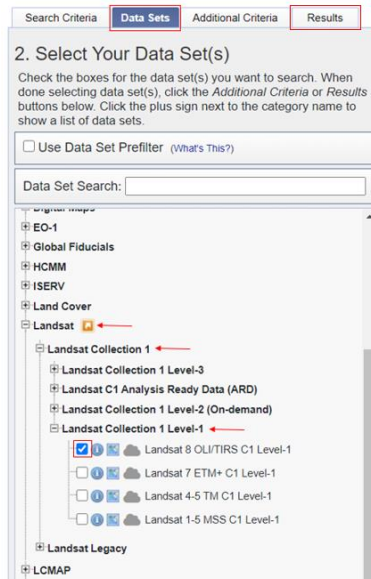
Search Criteria | Data Sets | Additional Criteria | Results

2. Select Your Data Set(s)

Check the boxes for the data set(s) you want to search. When done selecting data set(s), click the *Additional Criteria* or *Results* buttons below. Click the plus sign next to the category name to show a list of data sets.

Use Data Set Prefilter (What's This?)

Data Set Search:

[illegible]

EO-1

Global Fiducials

HCMM

ISERV

Land Cover

Landsat

Landsat Collection 1

Landsat Collection 1 Level-3

Landsat C1 Analysis Ready Data (ARD)

Landsat Collection 1 Level-2 (On-demand)

Landsat Collection 1 Level-1

Landsat 8 OLI/TIRS C1 Level-1

Landsat 7 ETM+ C1 Level-1

Landsat 4-5 TM C1 Level-1

Landsat 1-5 MSS C1 Level-1

Landsat Legacy

LCMAP